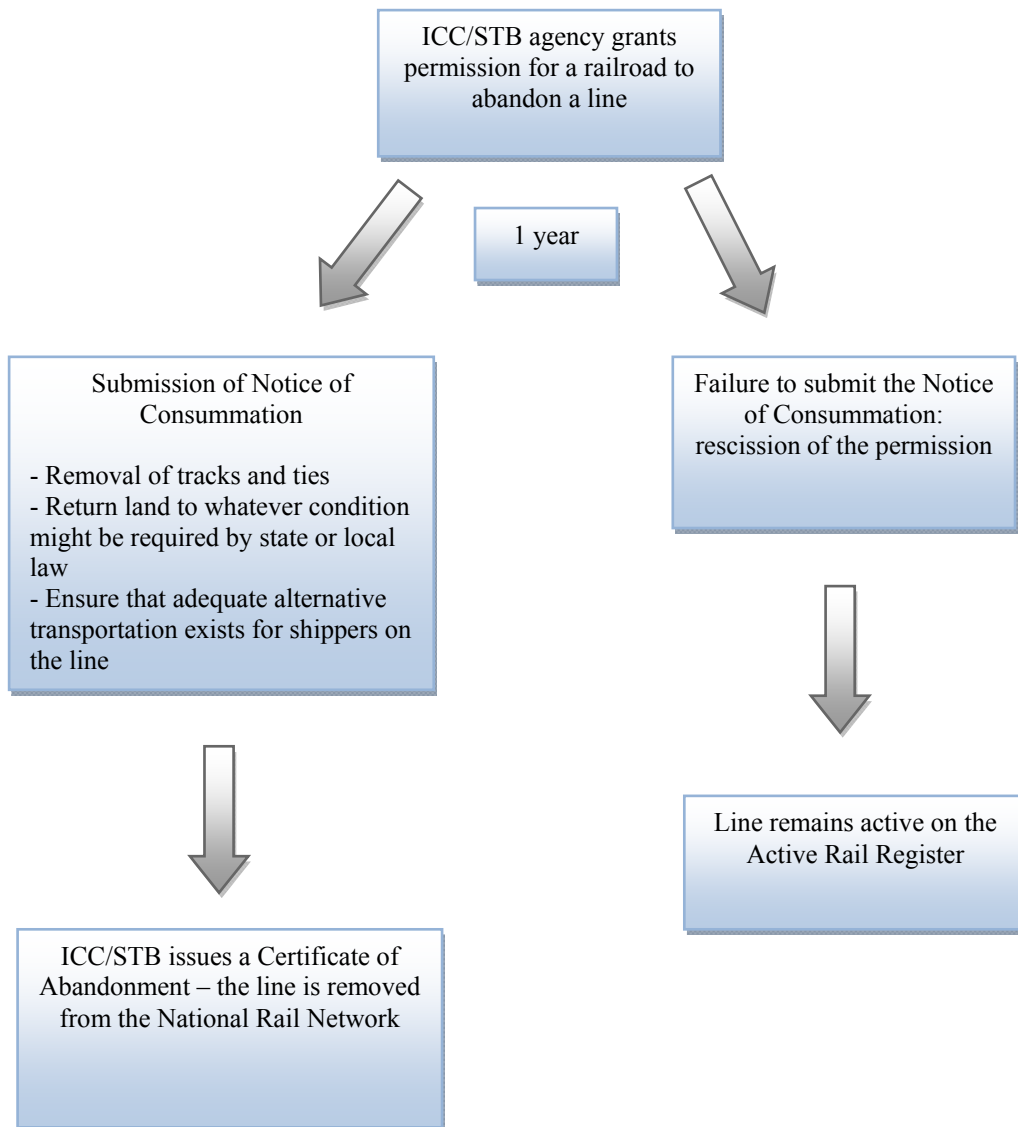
ICC/STB agency grants permission for a railroad to abandon a line

1 year

Submission of Notice of Consummation

- Removal of tracks and ties
- Return land to whatever condition might be required by state or local law
- Ensure that adequate alternative transportation exists for shippers on the line

Failure to submit the Notice of Consummation: rescission of the permission

ICC/STB issues a Certificate of Abandonment – the line is removed from the National Rail Network

Line remains active on the Active Rail Register